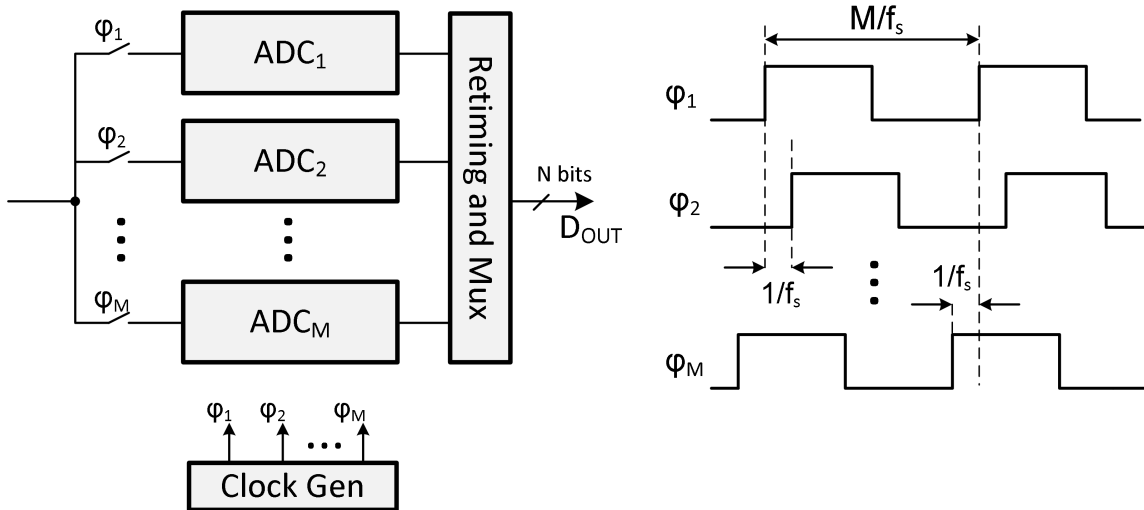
$\varphi_1$

ADC$_1$

$\varphi_2$

ADC$_2$

$\varphi_M$

ADC$_M$

Retiming and Mux

N bits

D$_{OUT}$

$\varphi_1$ $\varphi_2$ $\varphi_M$

Clock Gen

$M/f_s$

$\varphi_1$

$\varphi_2$

$1/f_s$

$1/f_s$

$\varphi_M$